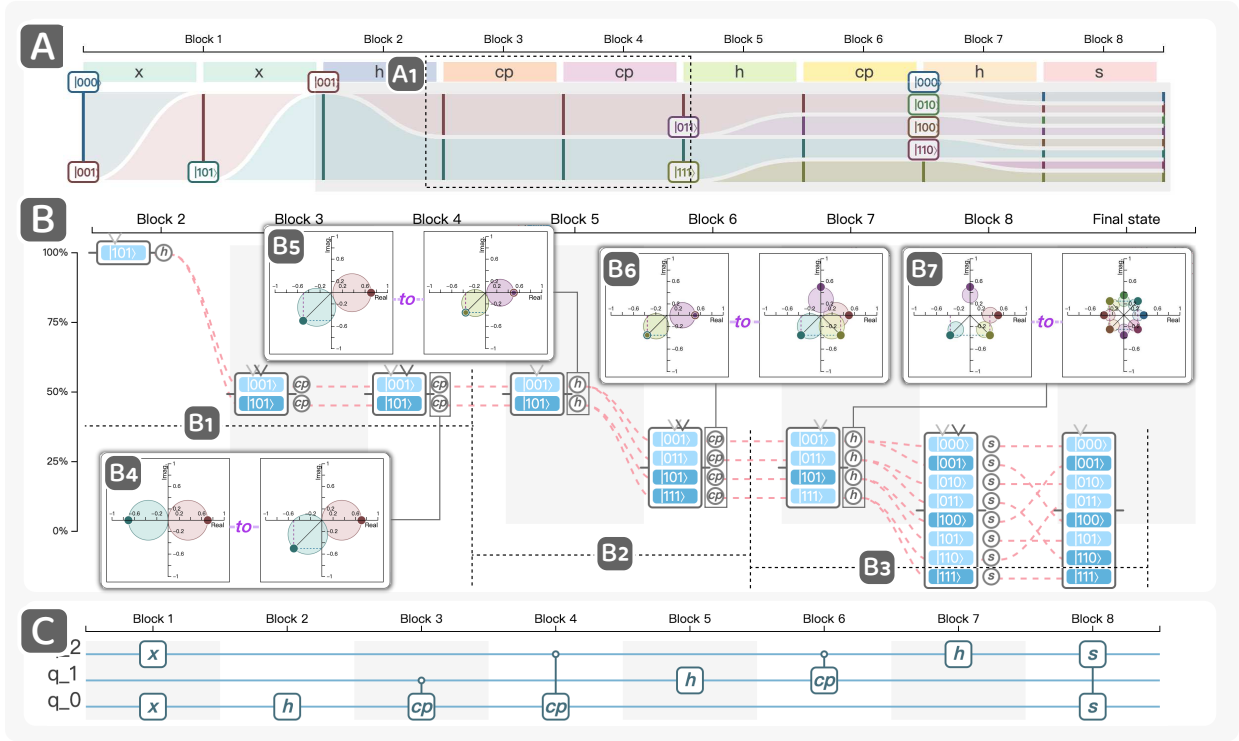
A

Block 1 Block 2 Block 3 Block 4 Block 5 Block 6 Block 7 Block 8

x x h A1 cp cp h cp h s

|000⟩ |001⟩ |001⟩ |101⟩ |01⟩ |11⟩ |000⟩ |010⟩ |100⟩ |110⟩

B

Block 2 Block 3 Block 4 Block 5 Block 6 Block 7 Block 8 Final state

100% 75% 50% 25% 0%

|101⟩ h

B5
Imag 1 0.6 0.2 −0.2 −0.6 −1 Real −1 −0.6 −0.2 0.2 0.6 1
to

B6
to

B7
to

|001⟩ |101⟩ cp cp
|001⟩ |101⟩ cp cp
|001⟩ |101⟩ h h

B1

|001⟩ |011⟩ |101⟩ |111⟩ cp cp cp cp
|001⟩ |011⟩ |101⟩ |111⟩ h h h h
|000⟩ |001⟩ |010⟩ |011⟩ |100⟩ |101⟩ |110⟩ |111⟩ s s s s s s s s
|000⟩ |001⟩ |010⟩ |011⟩ |100⟩ |101⟩ |110⟩ |111⟩

B4
to

B2
B3

C

Block 1 Block 2 Block 3 Block 4 Block 5 Block 6 Block 7 Block 8

q_2
q_1
q_0

x x h cp cp h cp h s s